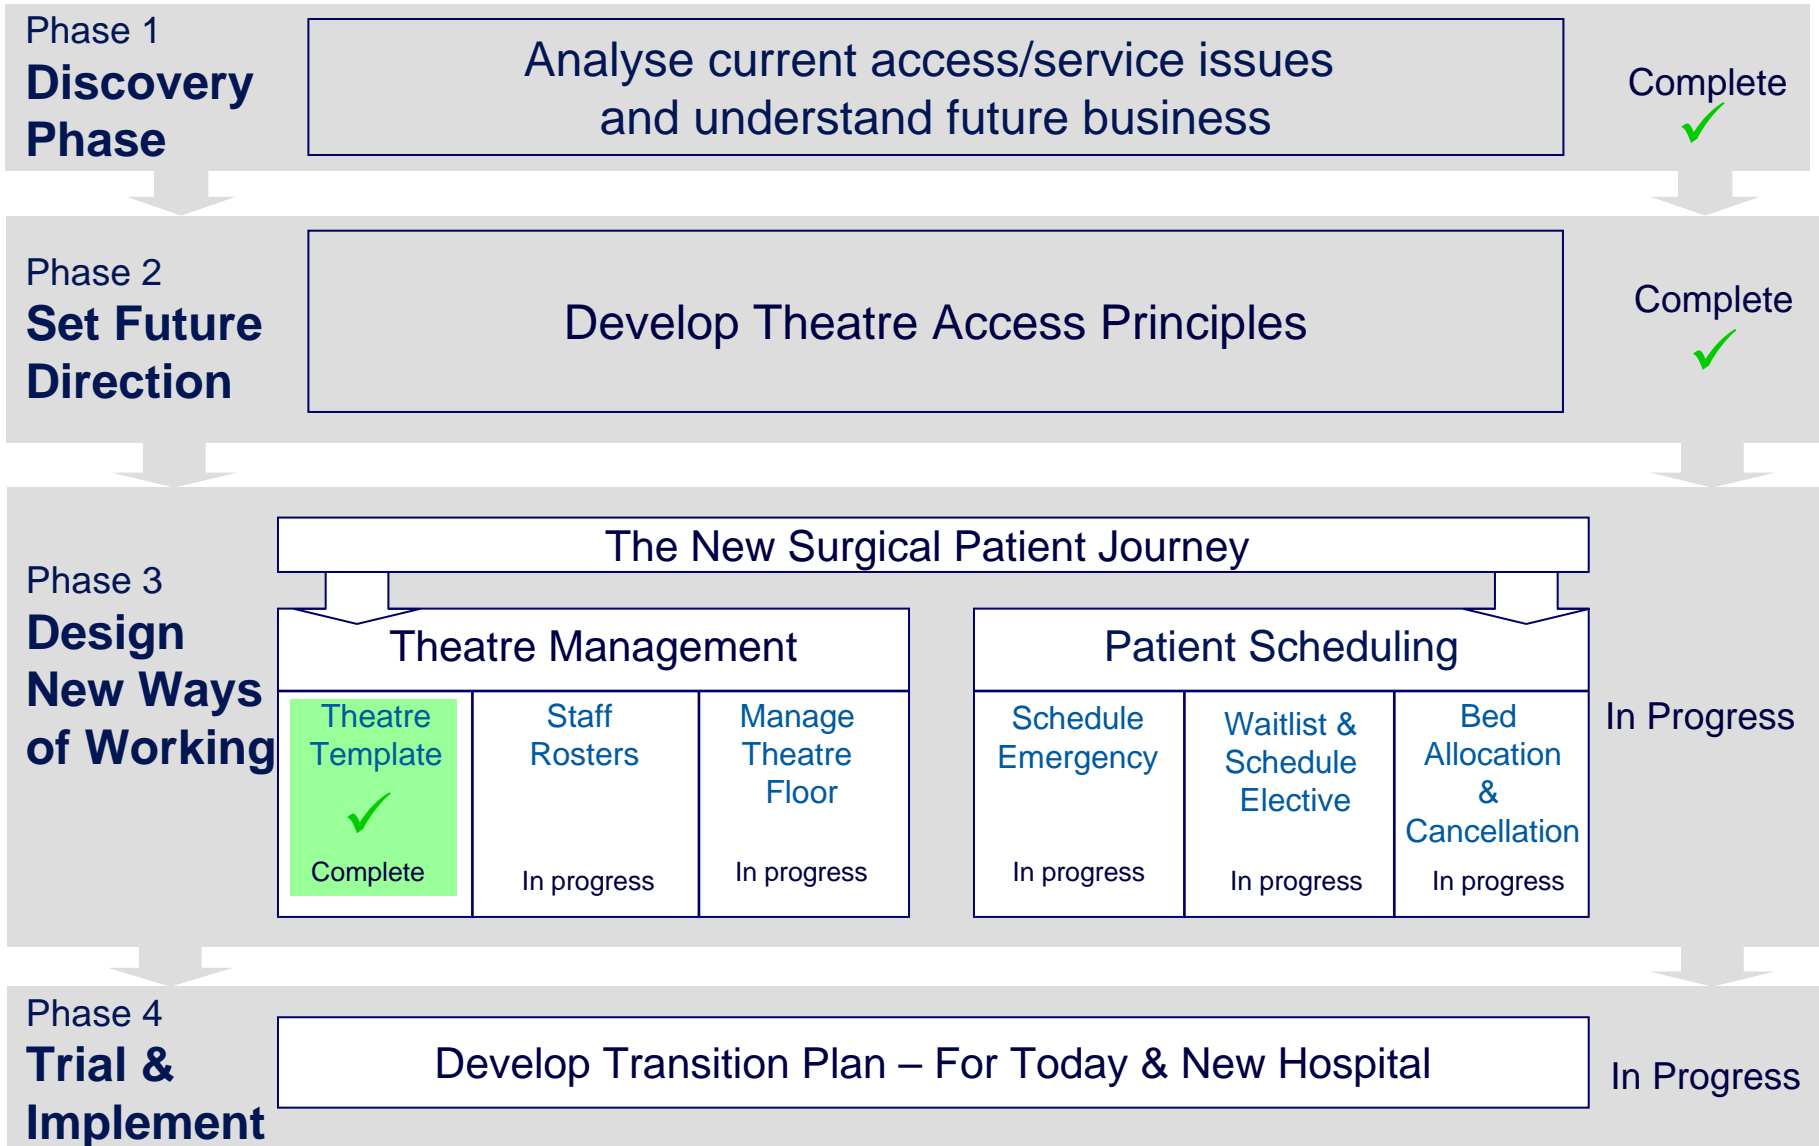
Phase 1
Discovery Phase

Analyse current access/service issues and understand future business

Complete ✓

Phase 2
Set Future Direction

Develop Theatre Access Principles

Complete ✓

Phase 3
Design New Ways of Working

The New Surgical Patient Journey

Theatre Management

Theatre Template ✓ Complete

Staff Rosters In progress

Manage Theatre Floor In progress

Patient Scheduling

Schedule Emergency In progress

Waitlist & Schedule Elective In progress

Bed Allocation & Cancellation In progress

In Progress

Phase 4
Trial & Implement

Develop Transition Plan – For Today & New Hospital

In Progress